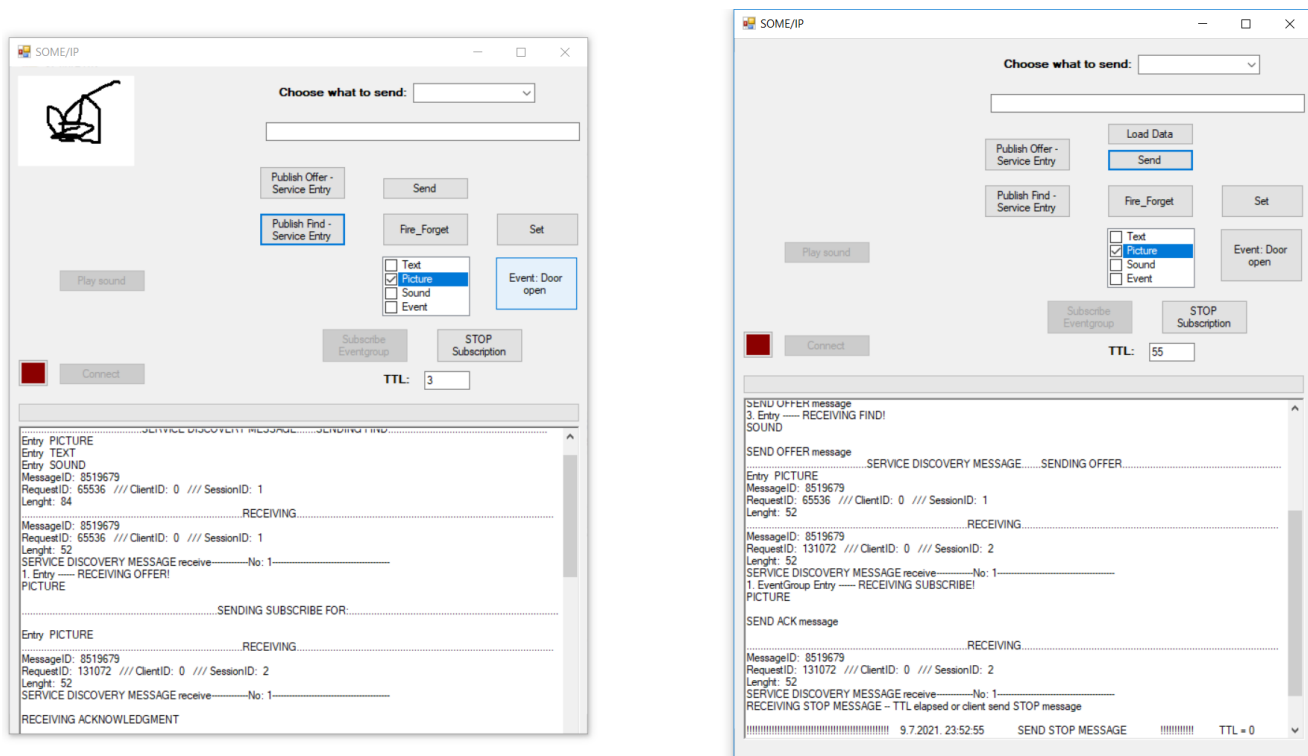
SOME/IP

Choose what to send:

Publish Offer - Service Entry

Send

Publish Find - Service Entry

Fire_Forget

Set

Text
Picture
Sound
Event

Event: Door open

Play sound

Subscribe Eventgroup

STOP Subscription

Connect

TTL: 3

..................SERVICE DISCOVERY MESSAGE.......SENDING FIND..................
Entry PICTURE
Entry TEXT
Entry SOUND
MessageID: 8519679
RequestID: 65536 /// ClientID: 0 /// SessionID: 1
Lenght: 84
..................RECEIVING..................
MessageID: 8519679
RequestID: 65536 /// ClientID: 0 /// SessionID: 1
Lenght: 52
SERVICE DISCOVERY MESSAGE receive-----------No: 1------------------------------------
1. Entry ----- RECEIVING OFFER!
PICTURE

..................SENDING SUBSCRIBE FOR:..................

Entry PICTURE
..................RECEIVING..................
MessageID: 8519679
RequestID: 131072 /// ClientID: 0 /// SessionID: 2
Lenght: 52
SERVICE DISCOVERY MESSAGE receive-----------No: 1------------------------------------

RECEIVING ACKNOWLEDGMENT

SOME/IP

Choose what to send:

Load Data

Publish Offer - Service Entry

Send

Publish Find - Service Entry

Fire_Forget

Set

Text
Picture
Sound
Event

Event: Door open

Play sound

Subscribe Eventgroup

STOP Subscription

Connect

TTL: 55

SEND OFFER message
3. Entry ----- RECEIVING FIND!
SOUND

SEND OFFER message
..................SERVICE DISCOVERY MESSAGE.......SENDING OFFER..................
Entry PICTURE
MessageID: 8519679
RequestID: 65536 /// ClientID: 0 /// SessionID: 1
Lenght: 52
..................RECEIVING..................
MessageID: 8519679
RequestID: 131072 /// ClientID: 0 /// SessionID: 2
Lenght: 52
SERVICE DISCOVERY MESSAGE receive-----------No: 1------------------------------------
1. EventGroup Entry ----- RECEIVING SUBSCRIBE!
PICTURE

SEND ACK message

..................RECEIVING..................
MessageID: 8519679
RequestID: 131072 /// ClientID: 0 /// SessionID: 2
Lenght: 52
SERVICE DISCOVERY MESSAGE receive-----------No: 1------------------------------------
RECEIVING STOP MESSAGE -- TTL elapsed or client send STOP message

!!!!!!!!!!!!!!!!!!!!!!!!!!!!!! 9.7.2021. 23:52:55 SEND STOP MESSAGE !!!!!!!!!! TTL = 0